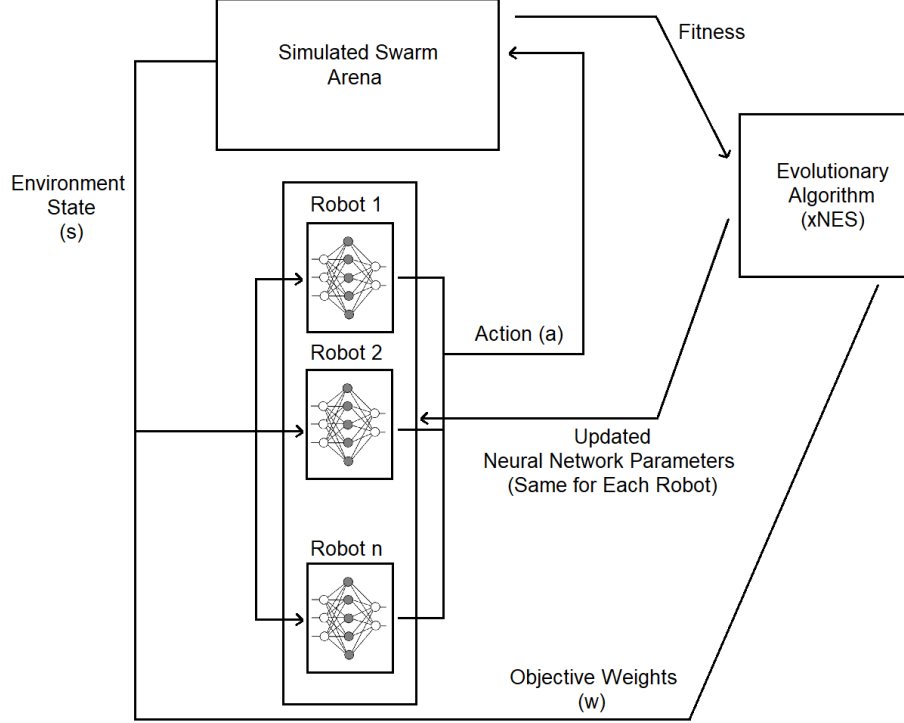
Simulated Swarm Arena

Fitness

Evolutionary Algorithm (xNES)

Environment State (s)

Robot 1

Robot 2

Action (a)

Updated Neural Network Parameters (Same for Each Robot)

Robot n

Objective Weights (w)